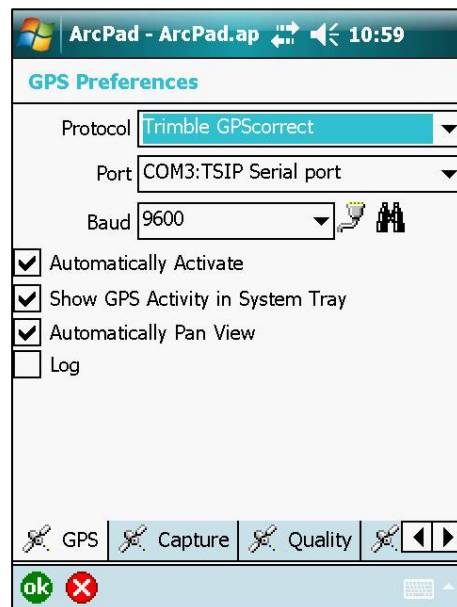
ArcPad - ArcPad.ap 10:59

GPS Preferences

Protocol Trimble GPScorrect

Port COM3:TSIP Serial port

Baud 9600

Automatically Activate

Show GPS Activity in System Tray

Automatically Pan View

Log

GPS Capture Quality

ok